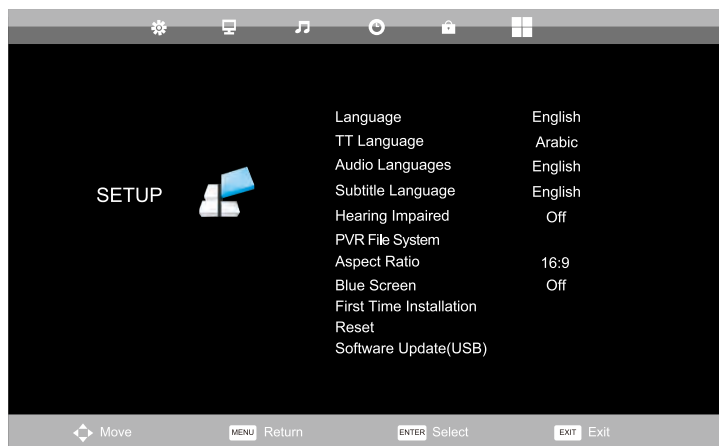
SETUP

| | |
|---|---|
| Language | English |
| TT Language | Arabic |
| Audio Languages | English |
| Subtitle Language | English |
| Hearing Impaired | Off |
| PVR File System | |
| Aspect Ratio | 16:9 |
| Blue Screen | Off |
| First Time Installation | |
| Reset | |
| Software Update(USB) | |

Move MENU Return ENTER Select EXIT Exit